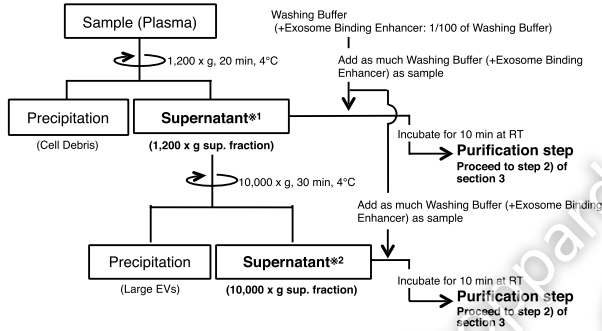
Sample (Plasma)

Washing Buffer
(+Exosome Binding Enhancer: 1/100 of Washing Buffer)

1,200 x g, 20 min, 4°C

Add as much Washing Buffer (+Exosome Binding Enhancer) as sample

Precipitation

(Cell Debris)

Supernatant※1

(1,200 x g sup. fraction)

Incubate for 10 min at RT

Purification step

Proceed to step 2) of section 3

10,000 x g, 30 min, 4°C

Add as much Washing Buffer (+Exosome Binding Enhancer) as sample

Precipitation

(Large EVs)

Supernatant※2

(10,000 x g sup. fraction)

Incubate for 10 min at RT

Purification step

Proceed to step 2) of section 3